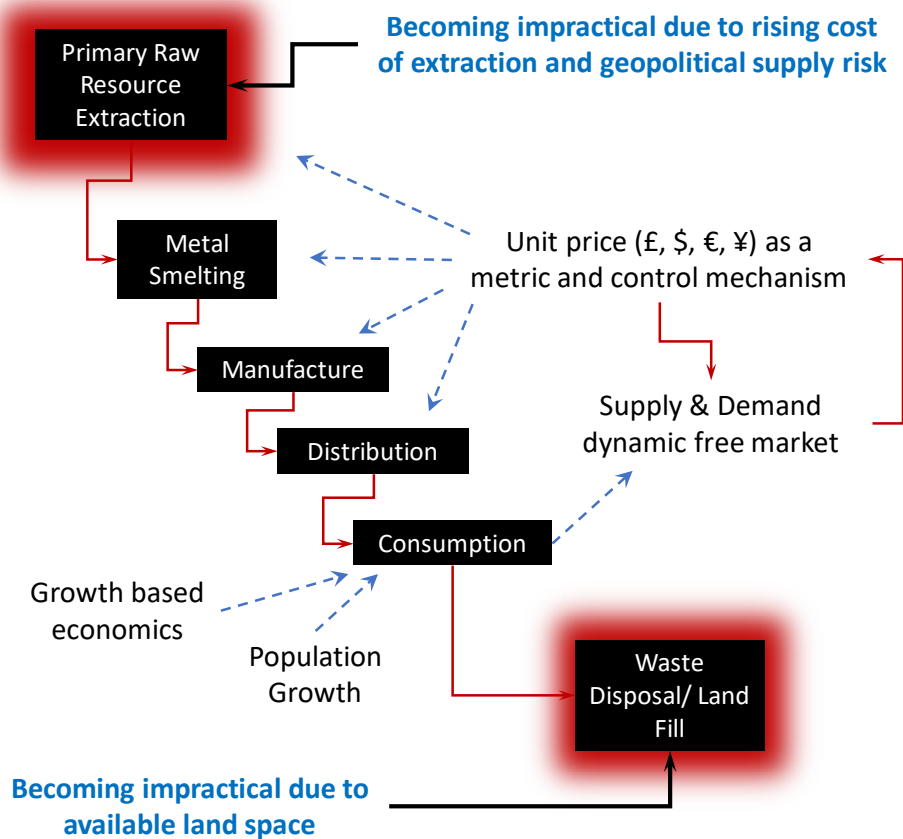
Primary Raw Resource Extraction

Becoming impractical due to rising cost of extraction and geopolitical supply risk

Metal Smelting

Unit price (£, $, €, ¥) as a metric and control mechanism

Manufacture

Supply & Demand dynamic free market

Distribution

Consumption

Growth based economics

Population Growth

Waste Disposal/ Land Fill

Becoming impractical due to available land space